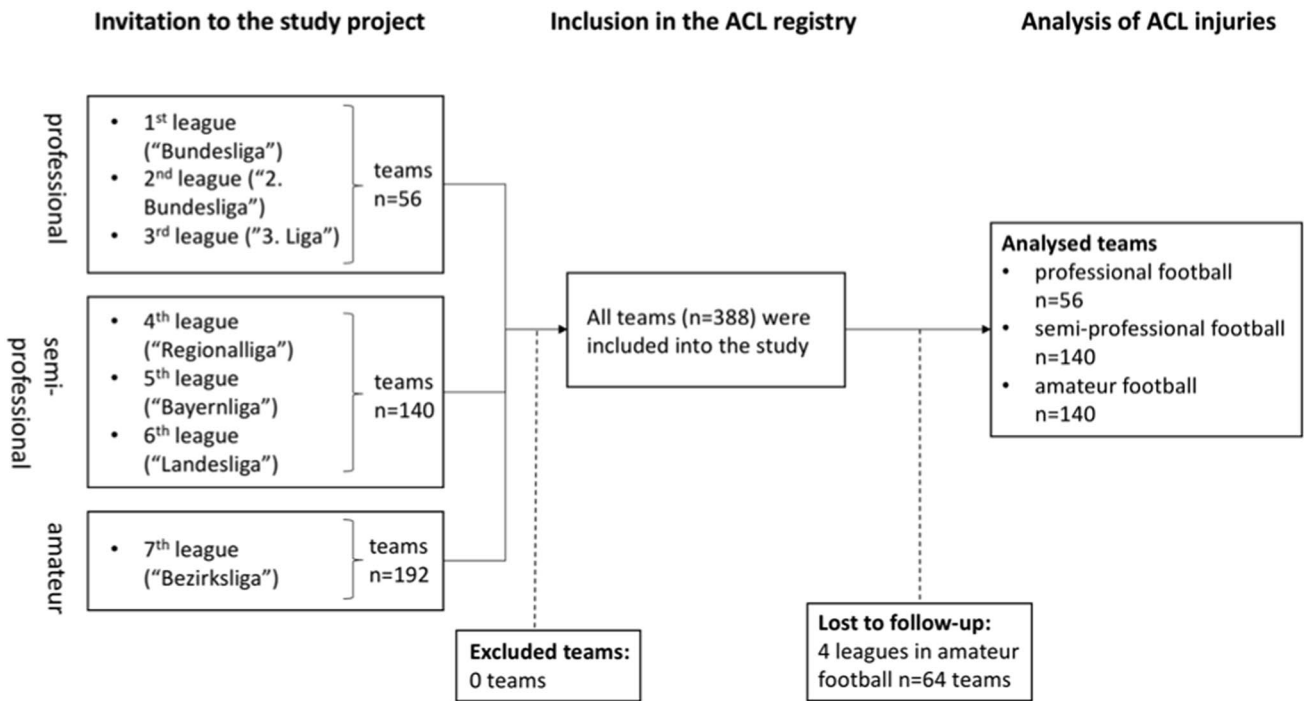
Invitation to the study project

Inclusion in the ACL registry

Analysis of ACL injuries

professional

• 1$^{st}$ league ("Bundesliga")
• 2$^{nd}$ league ("2. Bundesliga")
• 3$^{rd}$ league ("3. Liga")

teams n=56

semi-professional

• 4$^{th}$ league ("Regionalliga")
• 5$^{th}$ league ("Bayernliga")
• 6$^{th}$ league ("Landesliga")

teams n=140

amateur

• 7$^{th}$ league ("Bezirksliga")

teams n=192

All teams (n=388) were included into the study

Excluded teams:
0 teams

Analysed teams
• professional football n=56
• semi-professional football n=140
• amateur football n=140

Lost to follow-up:
4 leagues in amateur football n=64 teams